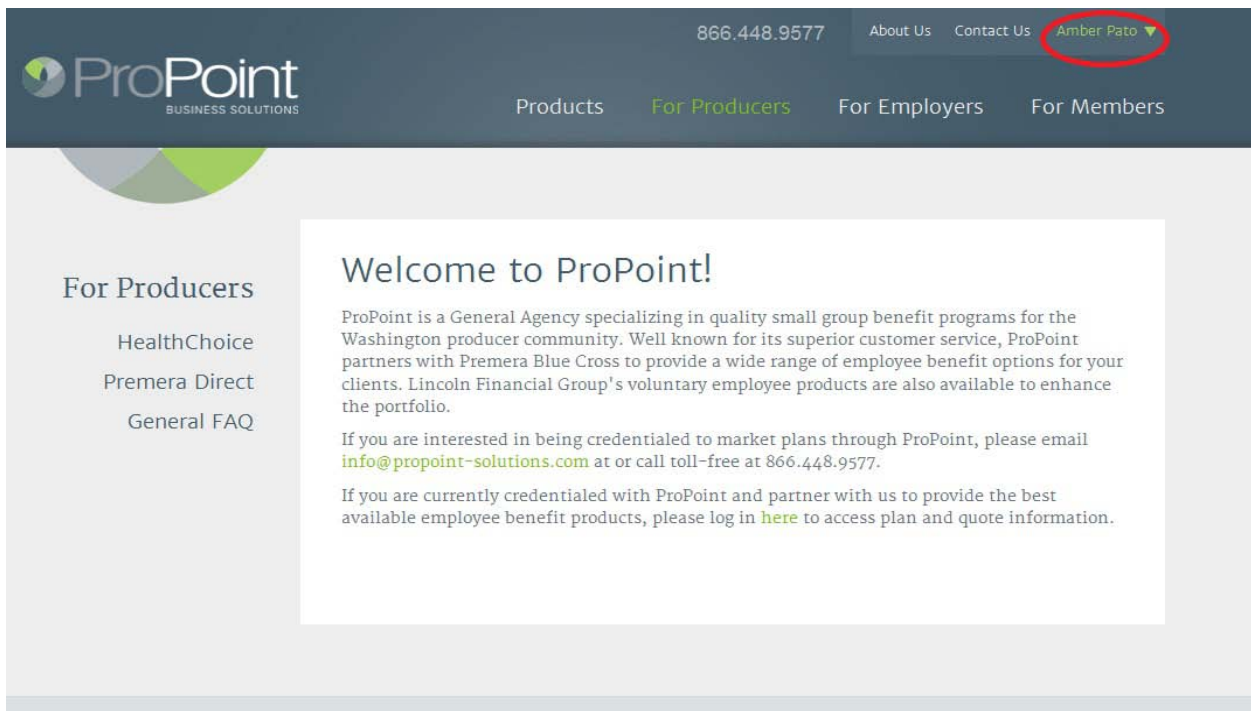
866.448.9577 About Us Contact Us Amber Pato ▼

ProPoint
BUSINESS SOLUTIONS

Products For Producers For Employers For Members

For Producers

HealthChoice
Premera Direct
General FAQ

Welcome to ProPoint!

ProPoint is a General Agency specializing in quality small group benefit programs for the Washington producer community. Well known for its superior customer service, ProPoint partners with Premera Blue Cross to provide a wide range of employee benefit options for your clients. Lincoln Financial Group's voluntary employee products are also available to enhance the portfolio.

If you are interested in being credentialed to market plans through ProPoint, please email info@propoint-solutions.com at or call toll-free at 866.448.9577.

If you are currently credentialed with ProPoint and partner with us to provide the best available employee benefit products, please log in here to access plan and quote information.